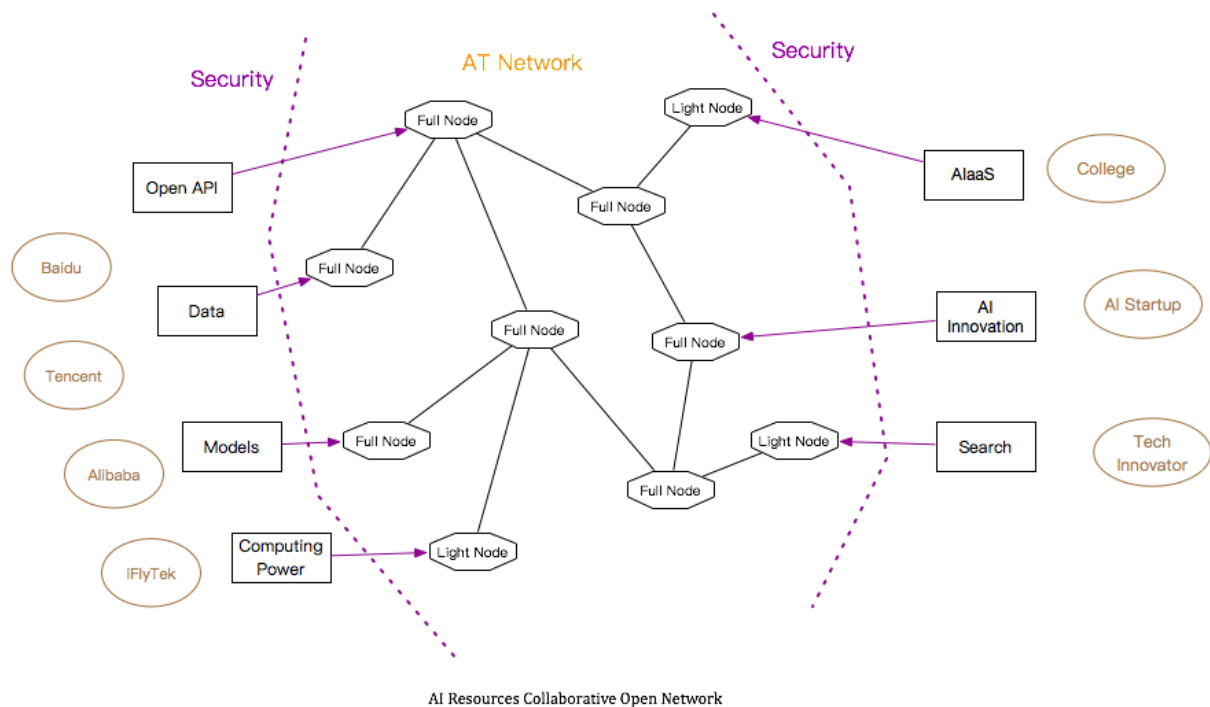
Security

AT Network

Security

Light Node

Full Node

AIaaS

College

Open API

Full Node

Full Node

Baidu

Data

AI Innovation

AI Startup

Full Node

Full Node

Tencent

Light Node

Tech Innovator

Models

Full Node

Search

Alibaba

Full Node

Computing Power

Light Node

iFlyTek

AI Resources Collaborative Open Network